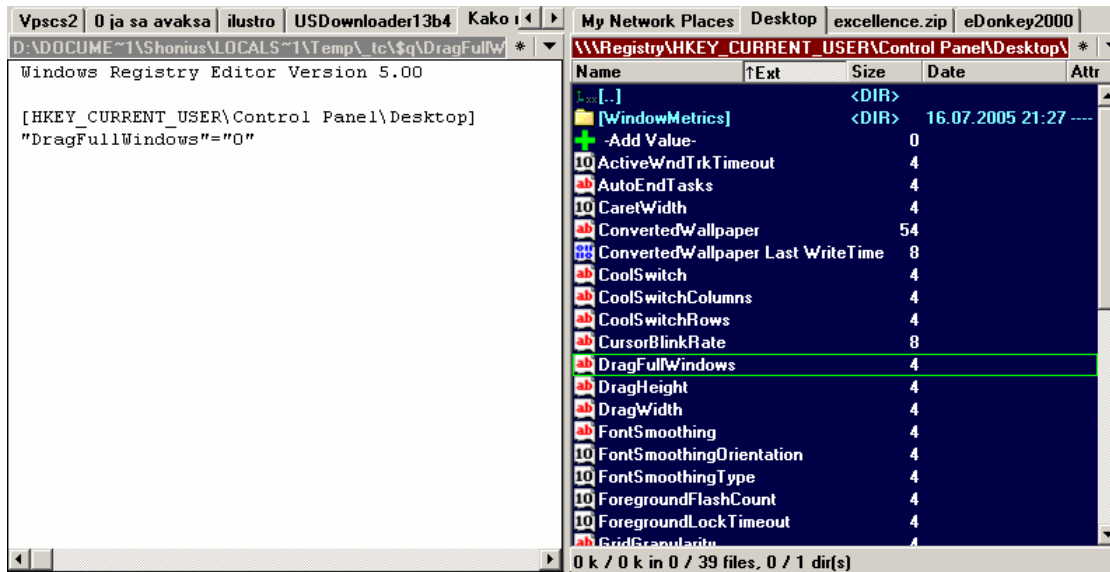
Vpscs2 | 0 ja sa avaksa | ilustro | USDownloader13b4 | Kako

D:\DOCUME~1\Shonius\LOCALS~1\Temp\_tc\$q\DragFullW * ▼

Windows Registry Editor Version 5.00

[HKEY_CURRENT_USER\Control Panel\Desktop]
"DragFullWindows"="0"

My Network Places | Desktop | excellence.zip | eDonkey2000 |

\\\Registry\HKEY_CURRENT_USER\Control Panel\Desktop\ * ▼

| Name | ↑Ext | Size | Date | Attr |
|---|---|---|---|---|
| [..] | | <DIR> | | |
| [WindowMetrics] | | <DIR> | 16.07.2005 21:27 | ---- |
| -Add Value- | | 0 | | |
| ActiveWndTrkTimeout | | 4 | | |
| AutoEndTasks | | 4 | | |
| CaretWidth | | 4 | | |
| ConvertedWallpaper | | 54 | | |
| ConvertedWallpaper Last WriteTime | | 8 | | |
| CoolSwitch | | 4 | | |
| CoolSwitchColumns | | 4 | | |
| CoolSwitchRows | | 4 | | |
| CursorBlinkRate | | 8 | | |
| DragFullWindows | | 4 | | |
| DragHeight | | 4 | | |
| DragWidth | | 4 | | |
| FontSmoothing | | 4 | | |
| FontSmoothingOrientation | | 4 | | |
| FontSmoothingType | | 4 | | |
| ForegroundFlashCount | | 4 | | |
| ForegroundLockTimeout | | 4 | | |
| GridGranularity | | 4 | | |

0 k / 0 k in 0 / 39 files, 0 / 1 dir(s)